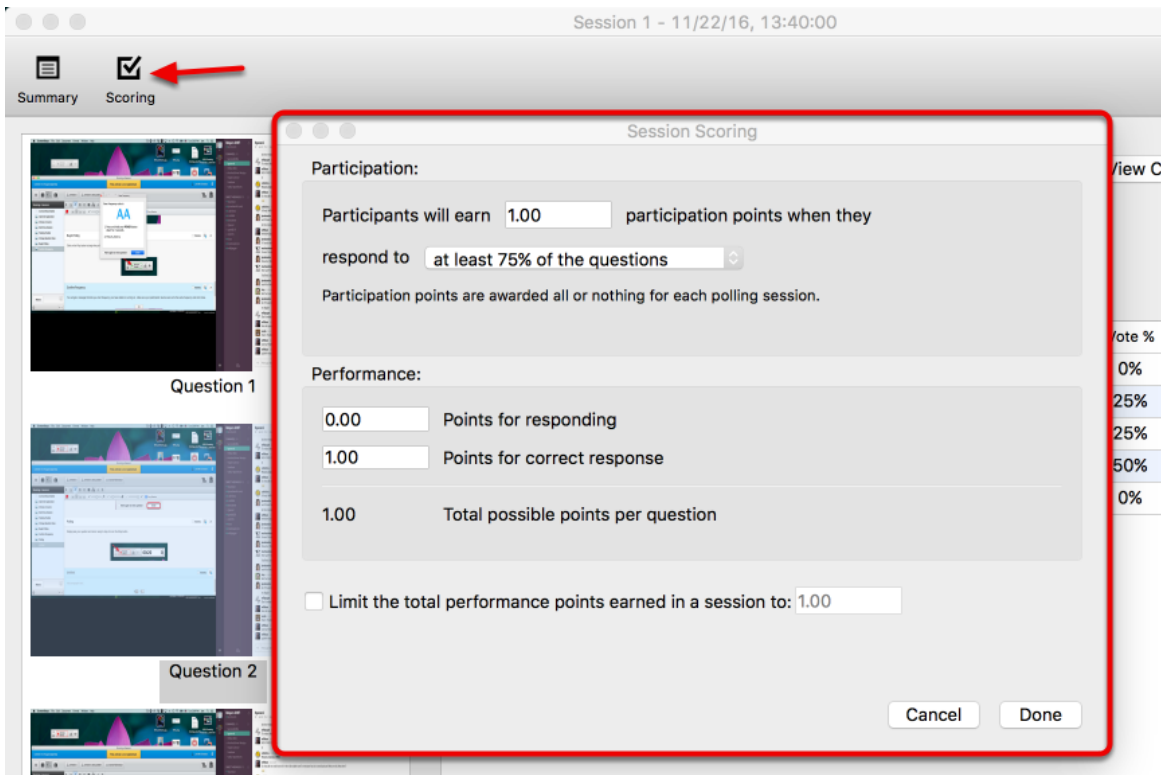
Session 1 - 11/22/16, 13:40:00

Summary
Scoring

Question 1

Question 2

Session Scoring

Participation:

Participants will earn 1.00 participation points when they respond to at least 75% of the questions

Participation points are awarded all or nothing for each polling session.

Performance:

0.00 Points for responding

1.00 Points for correct response

1.00 Total possible points per question

Limit the total performance points earned in a session to: 1.00

Cancel Done

View C

Vote %
0%
25%
25%
50%
0%